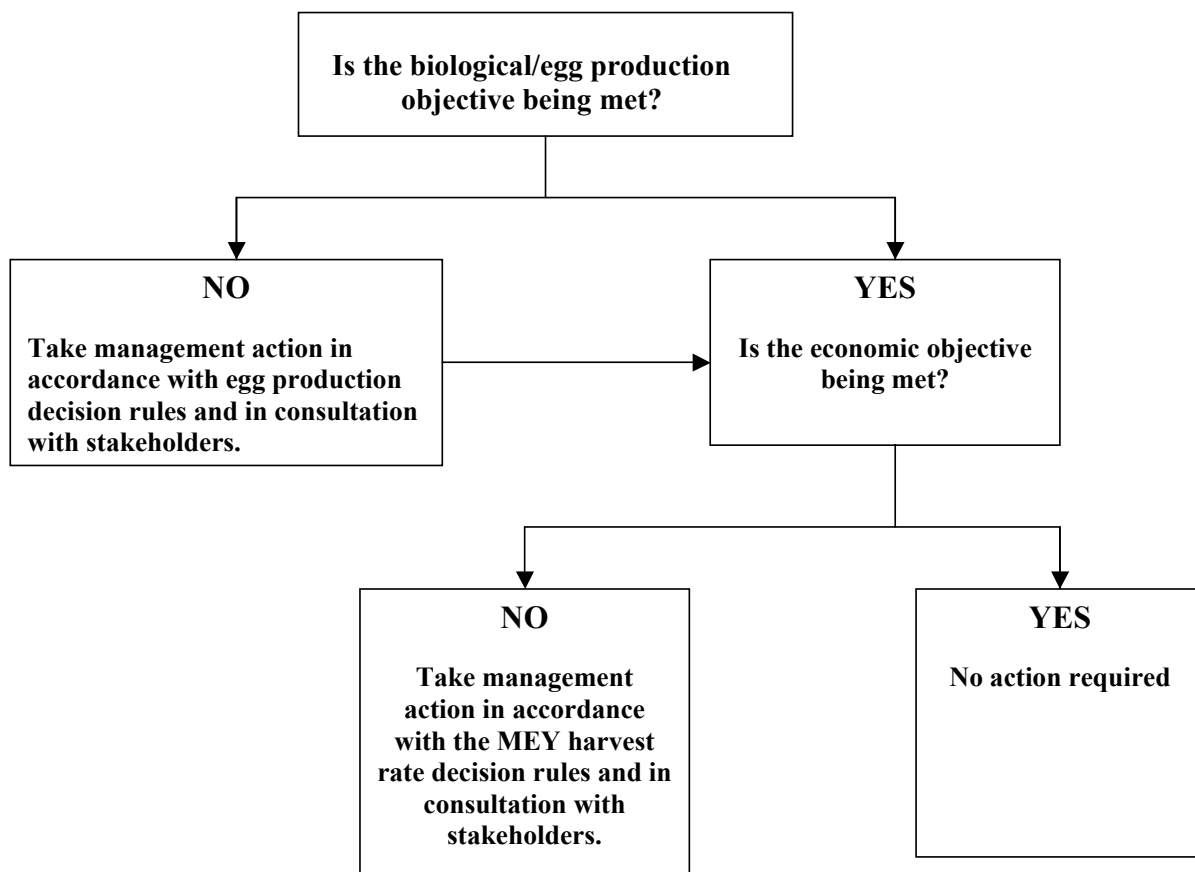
Is the biological/egg production objective being met?

NO

Take management action in accordance with egg production decision rules and in consultation with stakeholders.

YES

Is the economic objective being met?

NO

Take management action in accordance with the MEY harvest rate decision rules and in consultation with stakeholders.

YES

No action required